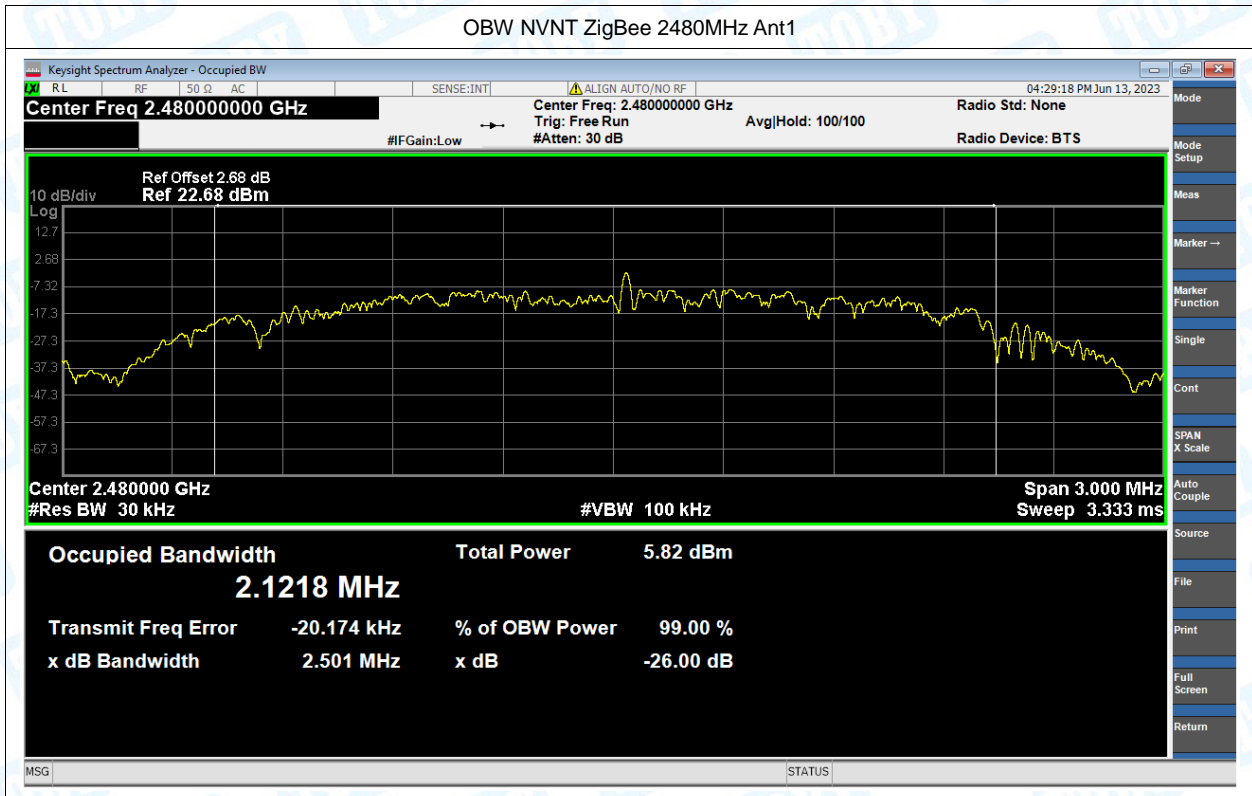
OBW NVNT ZigBee 2480MHz Ant1

Keysight Spectrum Analyzer - Occupied BW

RL | RF | 50 Ω AC | SENSE:INT | ALIGN AUTO/NO RF | 04:29:18 PM Jun 13, 2023

Center Freq 2.480000000 GHz

Center Freq: 2.480000000 GHz
Trig: Free Run
#Atten: 30 dB

#IFGain:Low

Avg|Hold: 100/100

Radio Std: None
Radio Device: BTS

Ref Offset 2.68 dB
Ref 22.68 dBm

10 dB/div
Log

12.7
2.68
-7.32
-17.3
-27.3
-37.3
-47.3
-57.3
-67.3

Center 2.480000 GHz
#Res BW 30 kHz

#VBW 100 kHz

Span 3.000 MHz
Sweep 3.333 ms

Occupied Bandwidth
2.1218 MHz

Total Power 5.82 dBm

Transmit Freq Error -20.174 kHz
% of OBW Power 99.00 %

x dB Bandwidth 2.501 MHz
x dB -26.00 dB

Mode
Mode Setup
Meas
Marker →
Marker Function
Single
Cont
SPAN X Scale
Auto Couple
Source
File
Print
Full Screen
Return

MSG
STATUS